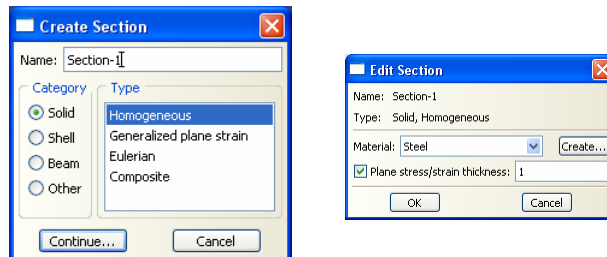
Create Section

Name: Section-1

Category
Solid
Shell
Beam
Other

Type
Homogeneous
Generalized plane strain
Eulerian
Composite

Continue...
Cancel

Edit Section

Name: Section-1
Type: Solid, Homogeneous
Material: Steel
Create...
Plane stress/strain thickness: 1
OK
Cancel